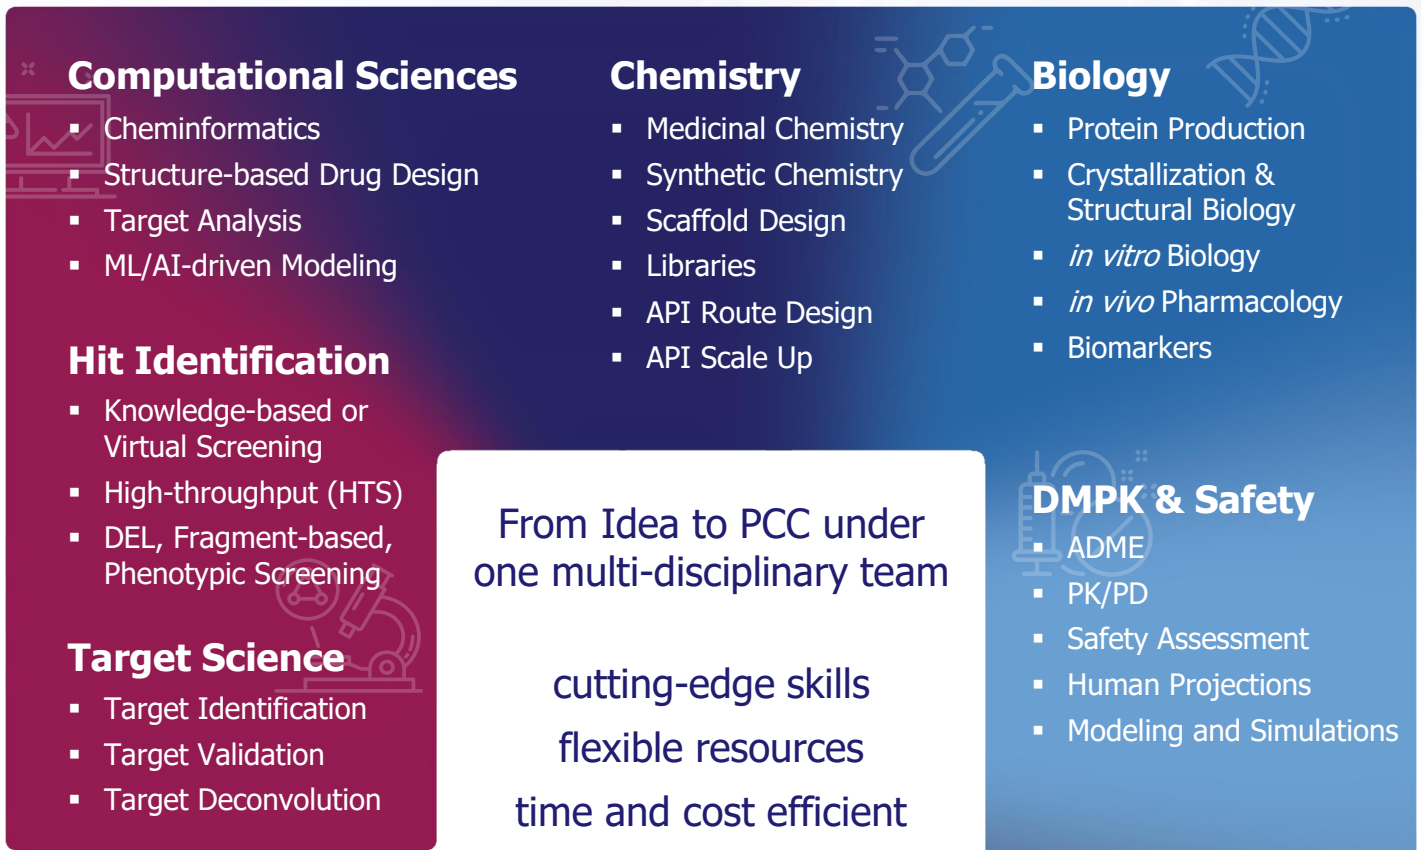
Computational Sciences
- Cheminformatics
- Structure-based Drug Design
- Target Analysis
- ML/AI-driven Modeling

Hit Identification
- Knowledge-based or Virtual Screening
- High-throughput (HTS)
- DEL, Fragment-based, Phenotypic Screening

Target Science
- Target Identification
- Target Validation
- Target Deconvolution

Chemistry
- Medicinal Chemistry
- Synthetic Chemistry
- Scaffold Design
- Libraries
- API Route Design
- API Scale Up

Biology
- Protein Production
- Crystallization & Structural Biology
- *in vitro* Biology
- *in vivo* Pharmacology
- Biomarkers

DMPK & Safety
- ADME
- PK/PD
- Safety Assessment
- Human Projections
- Modeling and Simulations

From Idea to PCC under one multi-disciplinary team

cutting-edge skills
flexible resources
time and cost efficient